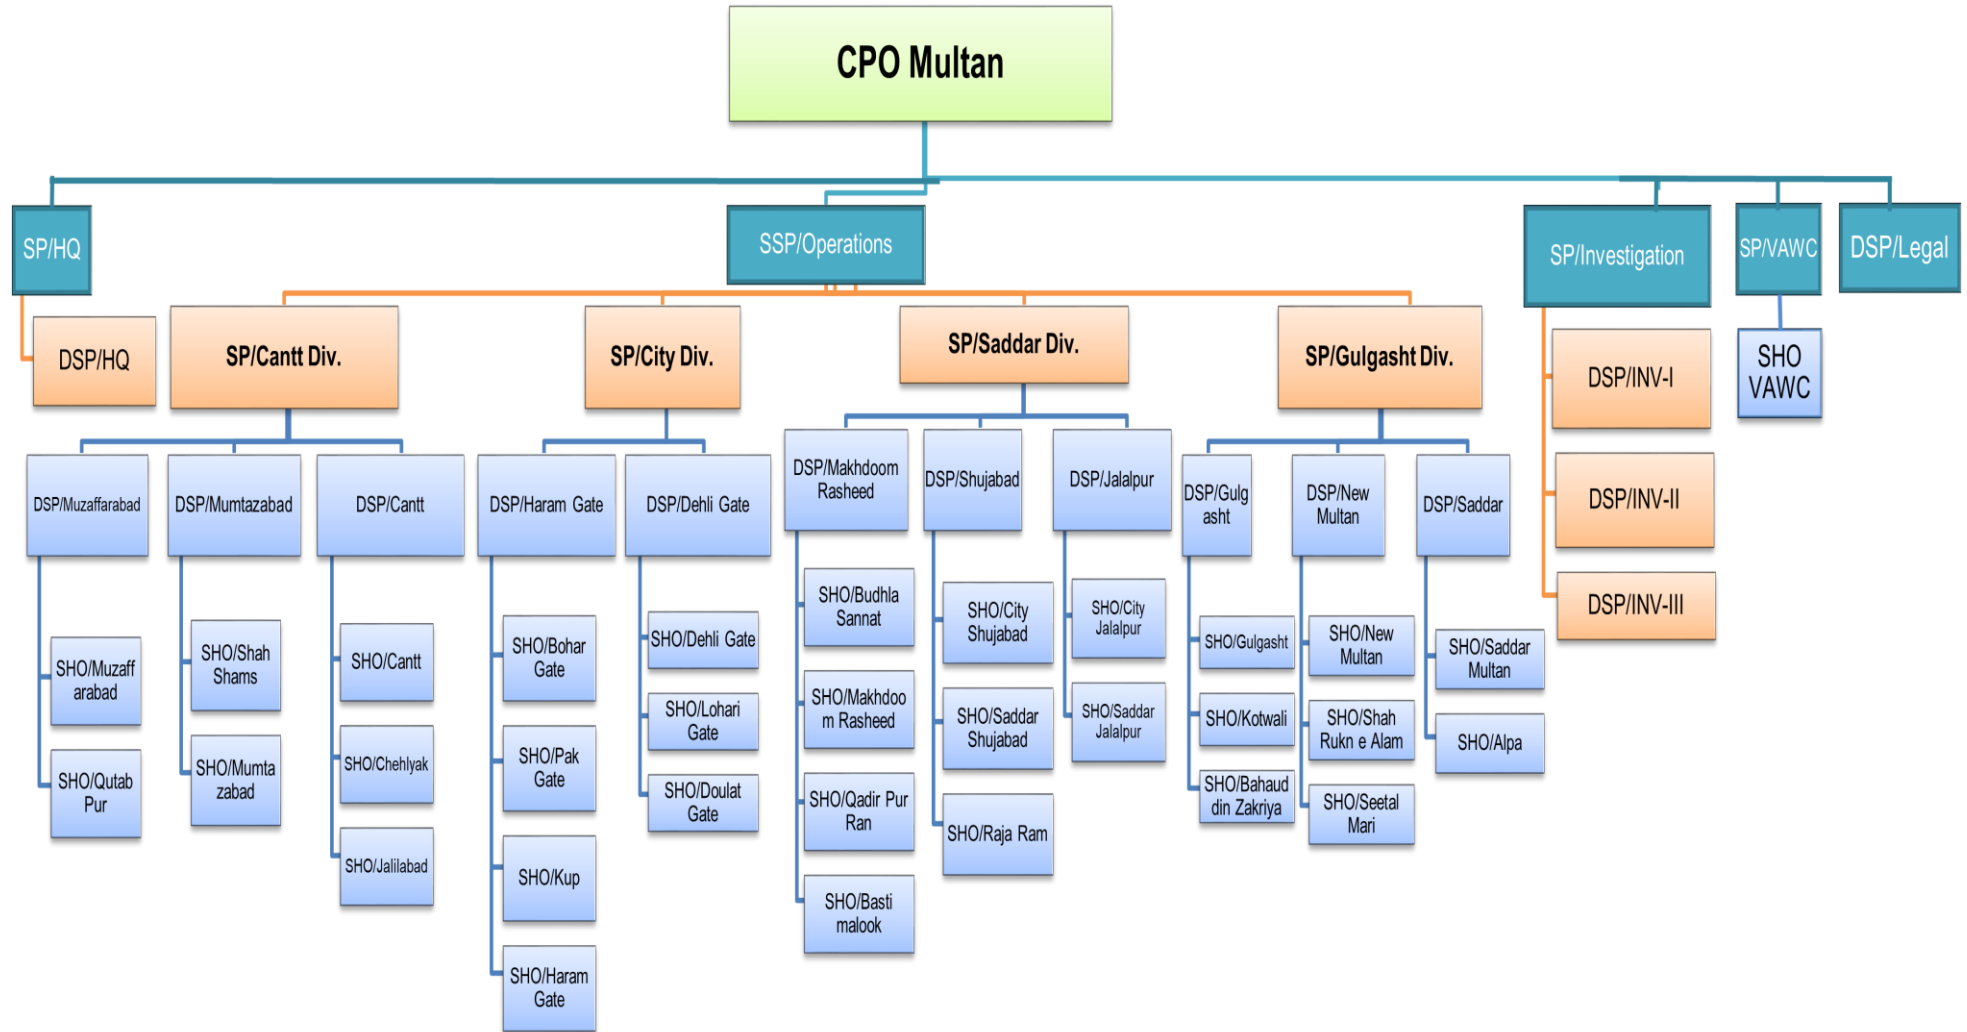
CPO Multan

SP/HQ

DSP/HQ

SSP/Operations

SP/Cantt Div.

DSP/Muzaffarabad

SHO/Muzaff arabad

SHO/Qutab Pur

DSP/Mumtazabad

SHO/Shah Shams

SHO/Mumta zabad

DSP/Cantt

SHO/Cantt

SHO/Chehlyak

SHO/Jalilabad

SP/City Div.

DSP/Haram Gate

SHO/Bohar Gate

SHO/Pak Gate

SHO/Kup

SHO/Haram Gate

DSP/Dehli Gate

SHO/Dehli Gate

SHO/Lohari Gate

SHO/Doulat Gate

SP/Saddar Div.

DSP/Makhdoom Rasheed

SHO/Budhla Sannat

SHO/Makhdoo m Rasheed

SHO/Qadir Pur Ran

SHO/Basti malook

DSP/Shujabad

SHO/City Shujabad

SHO/Saddar Shujabad

SHO/Raja Ram

DSP/Jalalpur

SHO/City Jalalpur

SHO/Saddar Jalalpur

SP/Gulgasht Div.

DSP/Gulg asht

SHO/Gulgasht

SHO/Kotwali

SHO/Bahaud din Zakriya

DSP/New Multan

SHO/New Multan

SHO/Shah Rukn e Alam

SHO/Seetal Mari

DSP/Saddar

SHO/Saddar Multan

SHO/Alpa

SP/Investigation

DSP/INV-I

DSP/INV-II

DSP/INV-III

SP/VAWC

SHO VAWC

DSP/Legal